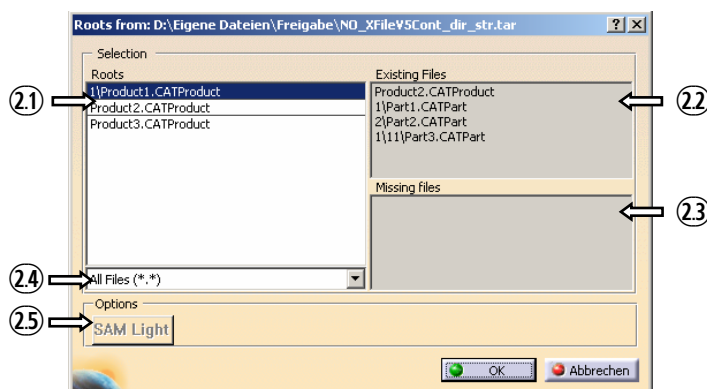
Roots from: D:\Eigene Dateien\Freigabe\NO_XFile¥5Cont_dir_str.tar

? X

Selection

Roots

2.1

1\Product1.CATProduct
Product2.CATProduct
Product3.CATProduct

Existing Files

Product2.CATProduct
1\Part1.CATPart
2\Part2.CATPart
1\11\Part3.CATPart

2.2

Missing files

2.3

2.4

All Files (*.*)

Options

2.5

SAM Light

OK

Abbrechen